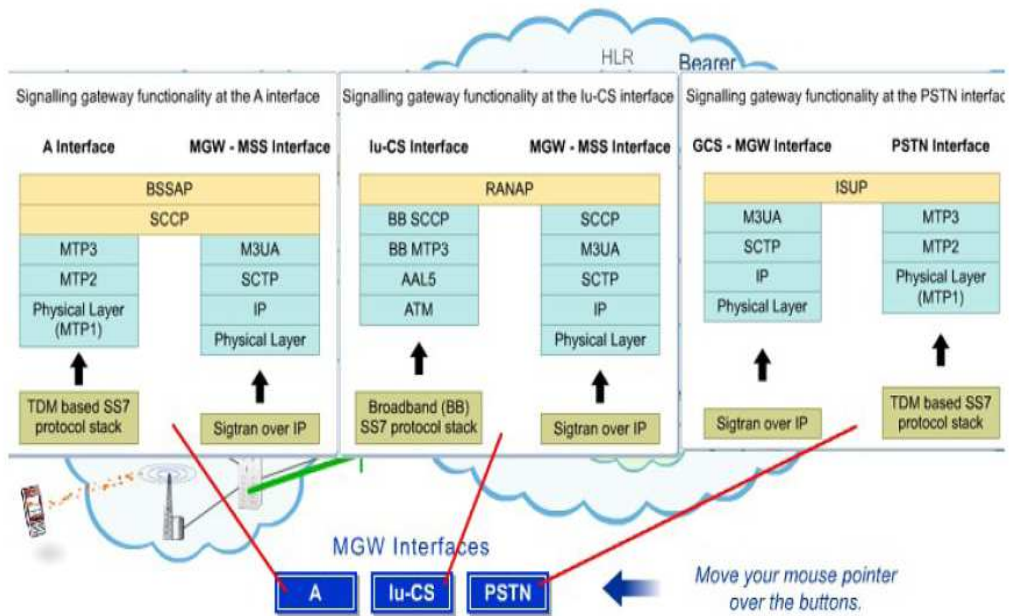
HLR

Bearer

Signalling gateway functionality at the A interface

A Interface

MGW - MSS Interface

BSSAP

SCCP

MTP3

MTP2

Physical Layer (MTP1)

M3UA

SCTP

IP

Physical Layer

TDM based SS7 protocol stack

Sigtran over IP

Signalling gateway functionality at the Iu-CS interface

Iu-CS Interface

MGW - MSS Interface

RANAP

BB SCCP

BB MTP3

AAL5

ATM

SCCP

M3UA

SCTP

IP

Physical Layer

Broadband (BB) SS7 protocol stack

Sigtran over IP

Signalling gateway functionality at the PSTN interfac

GCS - MGW Interface

PSTN Interface

ISUP

M3UA

SCTP

IP

Physical Layer

MTP3

MTP2

Physical Layer (MTP1)

Sigtran over IP

TDM based SS7 protocol stack

MGW Interfaces

A

Iu-CS

PSTN

Move your mouse pointer over the buttons.